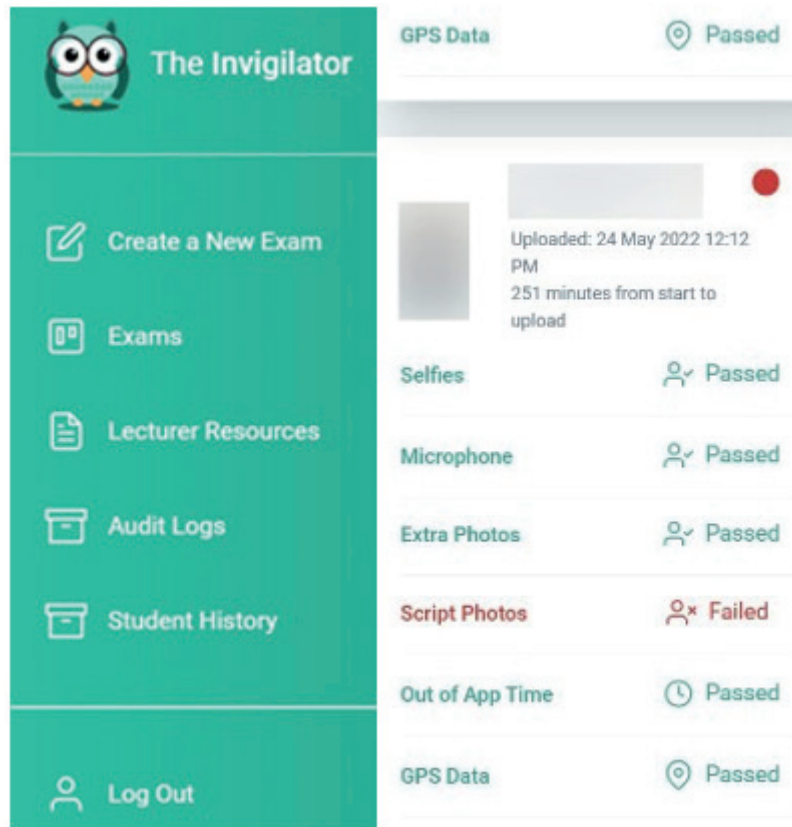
The Invigilator

Create a New Exam

Exams

Lecturer Resources

Audit Logs

Student History

Log Out

GPS Data Passed

Uploaded: 24 May 2022 12:12 PM
251 minutes from start to upload

Selfies Passed

Microphone Passed

Extra Photos Passed

Script Photos Failed

Out of App Time Passed

GPS Data Passed